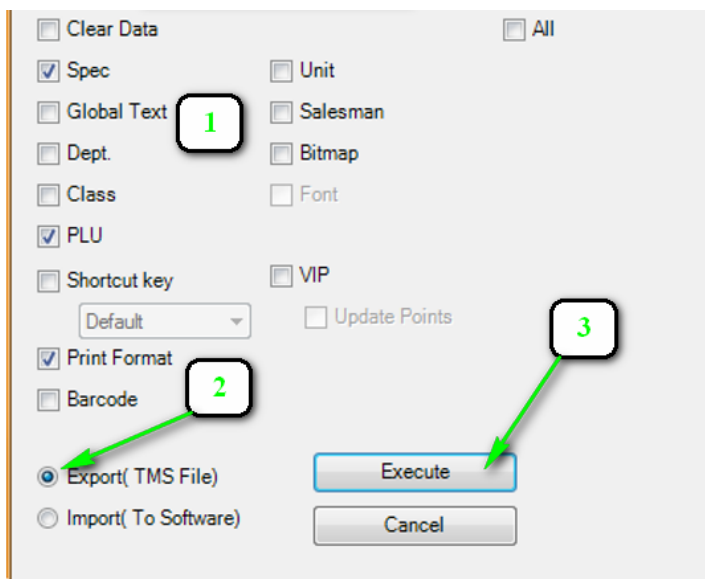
Clear Data

All

Spec

Unit

Global Text

1

Salesman

Dept.

Bitmap

Class

Font

PLU

Shortcut key

VIP

Default

Update Points

3

Print Format

2

Barcode

Export( TMS File)

Execute

Import( To Software)

Cancel